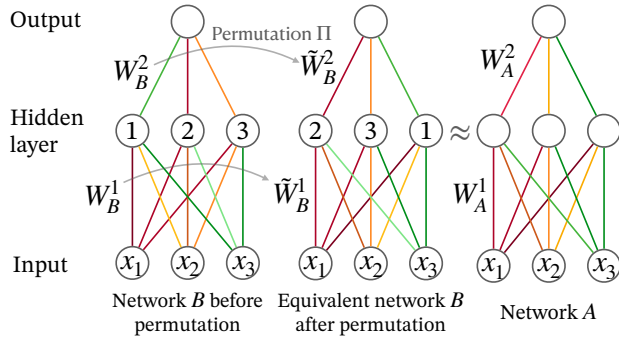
Output

Permutation $\Pi$

$W_B^2$

$\tilde{W}_B^2$

$W_A^2$

Hidden layer

1 2 3

2 3 1

$\approx$

$W_B^1$

$\tilde{W}_B^1$

$W_A^1$

Input

$x_1$ $x_2$ $x_3$

$x_1$ $x_2$ $x_3$

$x_1$ $x_2$ $x_3$

Network $B$ before permutation

Equivalent network $B$ after permutation

Network $A$